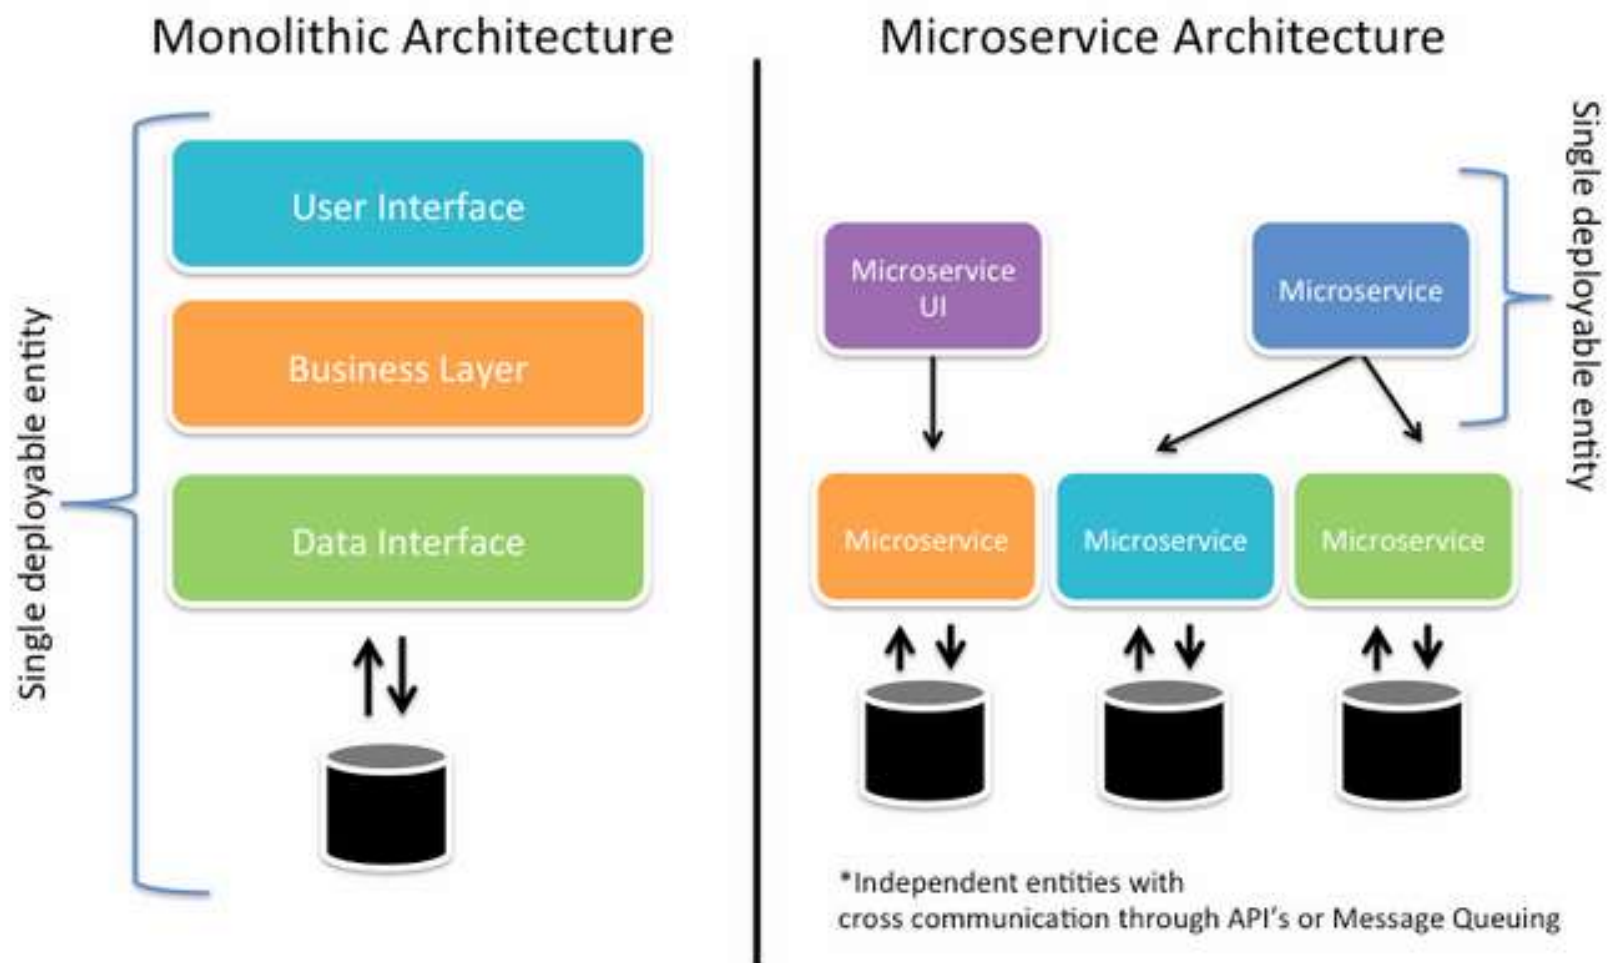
Monolithic Architecture

Single deployable entity

User Interface

Business Layer

Data Interface

Microservice Architecture

Microservice UI

Microservice

Single deployable entity

Microservice

Microservice

Microservice

*Independent entities with cross communication through API's or Message Queuing